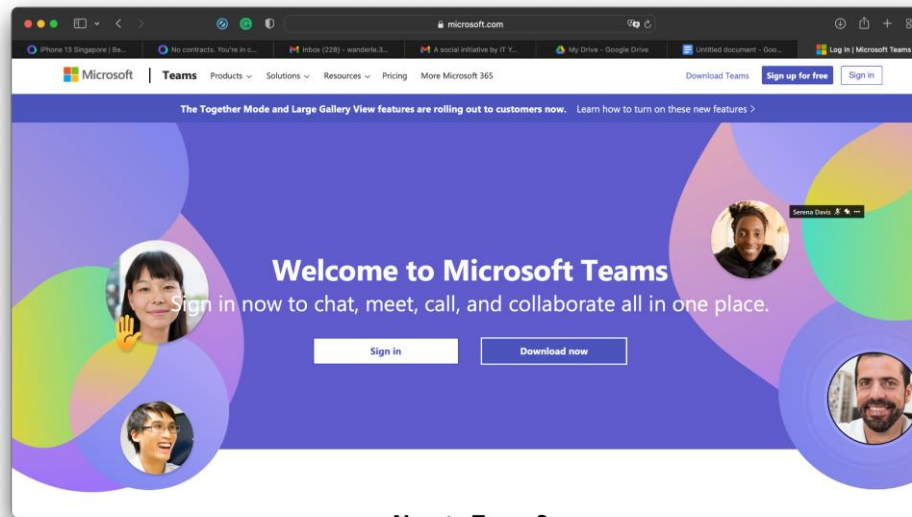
microsoft.com

iPhone 13 Singapore | Be... | No contracts. You're in c... | Inbox (228) - wanderle.3... | A social initiative by IT Y... | My Drive - Google Drive | Untitled document - Goo... | Log in | Microsoft Teams

Microsoft | Teams | Products | Solutions | Resources | Pricing | More Microsoft 365 | Download Teams | Sign up for free | Sign in

The Together Mode and Large Gallery View features are rolling out to customers now. Learn how to turn on these new features >

Serena Davis

Welcome to Microsoft Teams

Sign in now to chat, meet, call, and collaborate all in one place.

Sign in

Download now

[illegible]